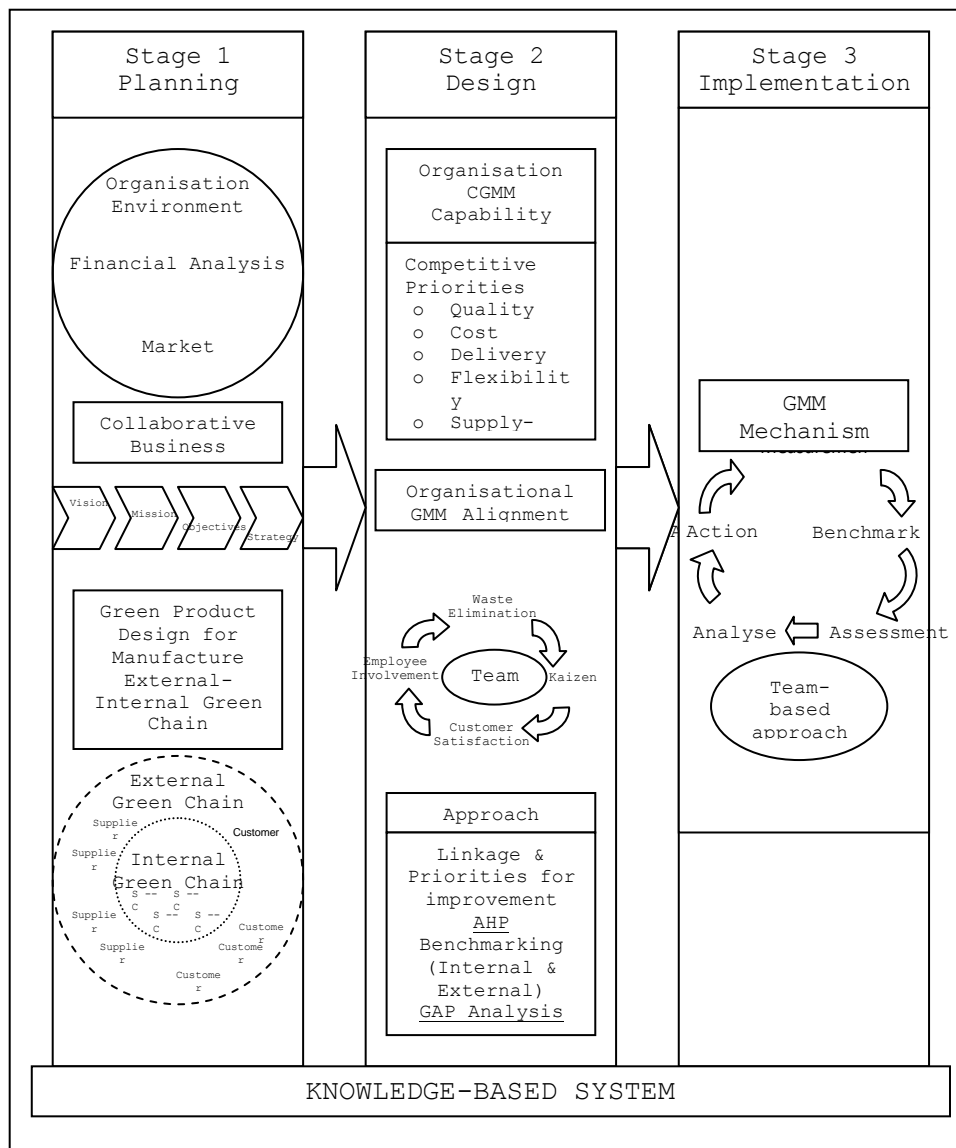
Stage 1
Planning

Organisation
Environment

Financial Analysis

Market

Collaborative Business

Vision Mission Objectives Strategy

Green Product Design for Manufacture External-Internal Green Chain

External Green Chain

Supplier
Customer
Supplier
Internal Green Chain
S -- C
S -- C
Supplier
S -- C
S -- C
Customer
Supplier
Customer
Customer

Stage 2
Design

Organisation CGMM Capability

Competitive Priorities
o Quality
o Cost
o Delivery
o Flexibility
o Supply-

Organisational GMM Alignment

Waste Elimination
Employee Involvement
Team
Kaizen
Customer Satisfaction

Approach

Linkage & Priorities for improvement
AHP
Benchmarking (Internal & External)
GAP Analysis

Stage 3
Implementation

GMM Mechanism

A Action
Benchmark
Analyse
Assessment

Team-based approach

KNOWLEDGE-BASED SYSTEM